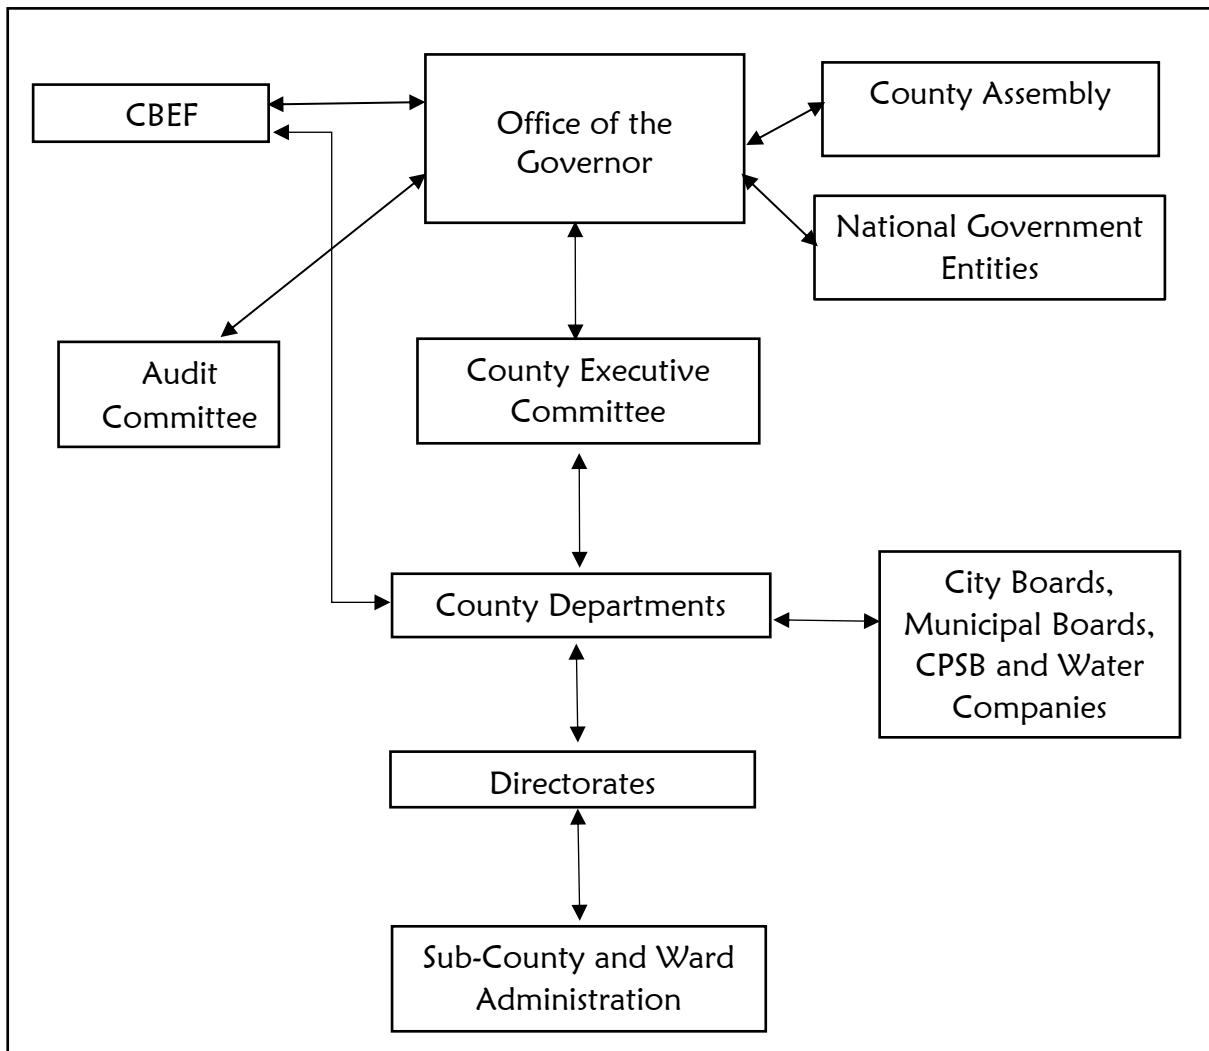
CBEF

Office of the Governor

County Assembly

National Government Entities

Audit Committee

County Executive Committee

County Departments

City Boards, Municipal Boards, CPSB and Water Companies

Directorates

Sub-County and Ward Administration